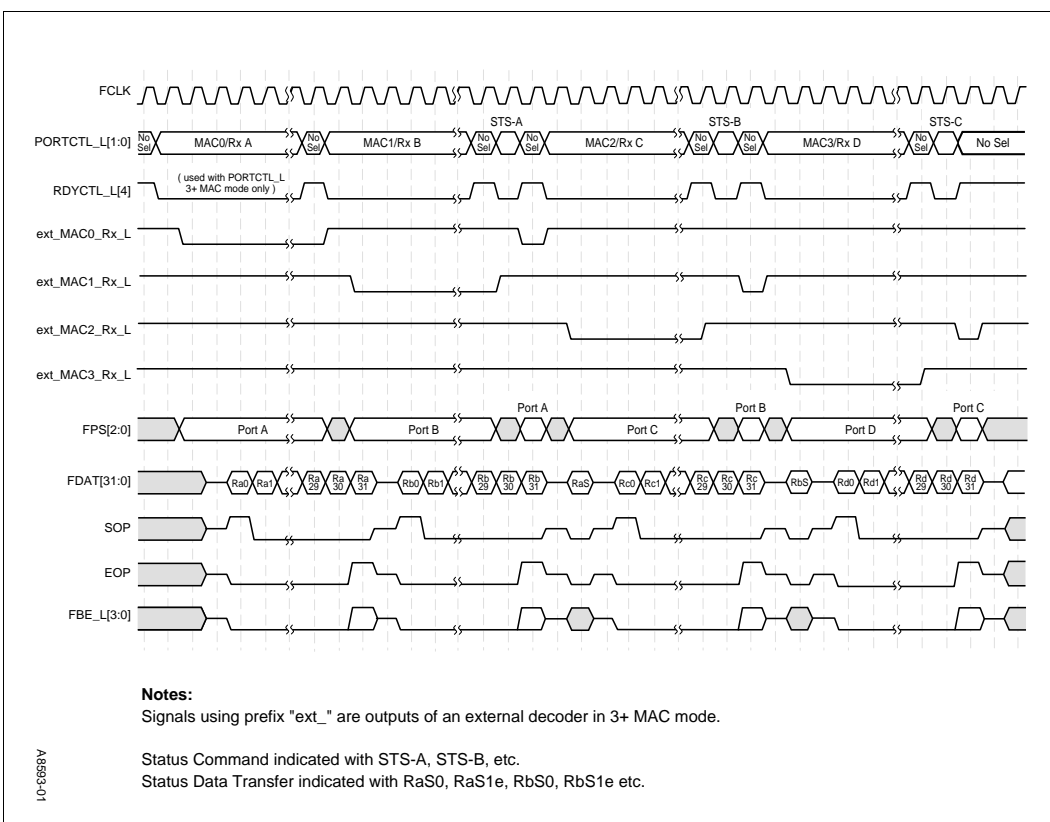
FCLK

PORTCTL_L[1:0]
No Sel
MAC0/Rx A
No Sel
MAC1/Rx B
STS-A
No Sel
No Sel
MAC2/Rx C
STS-B
No Sel
No Sel
MAC3/Rx D
STS-C
No Sel
No Sel
No Sel

RDYCTL_L[4]
( used with PORTCTL_L 3+ MAC mode only )

ext_MAC0_Rx_L

ext_MAC1_Rx_L

ext_MAC2_Rx_L

ext_MAC3_Rx_L

FPS[2:0]
Port A
Port B
Port A
Port C
Port B
Port D
Port C

FDAT[31:0]
Ra0 Ra1 Ra 29 Ra 30 Ra 31 Rb0 Rb1 Rb 29 Rb 30 Rb 31 RaS Rc0 Rc1 Rc 29 Rc 30 Rc 31 RbS Rd0 Rd1 Rd 29 Rd 30 Rd 31

SOP

EOP

FBE_L[3:0]

Notes:
Signals using prefix "ext_" are outputs of an external decoder in 3+ MAC mode.

Status Command indicated with STS-A, STS-B, etc.
Status Data Transfer indicated with RaS0, RaS1e, RbS0, RbS1e etc.

A8593-01